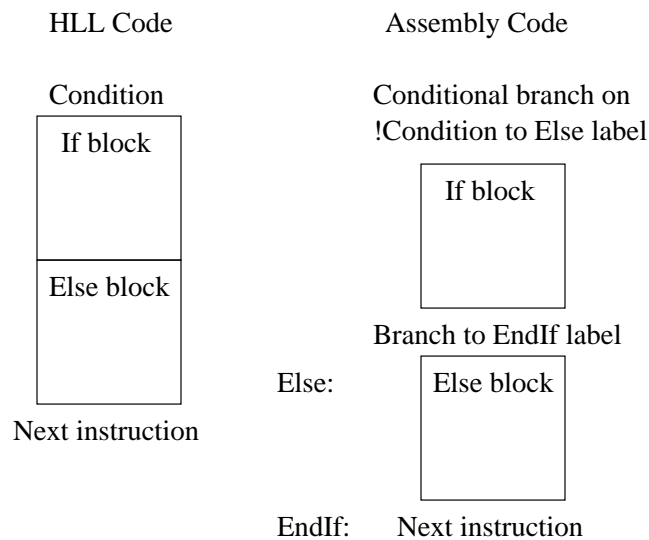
HLL Code

Condition

If block

Else block

Next instruction

Assembly Code

Conditional branch on !Condition to Else label

If block

Branch to EndIf label

Else:

Else block

EndIf:

Next instruction